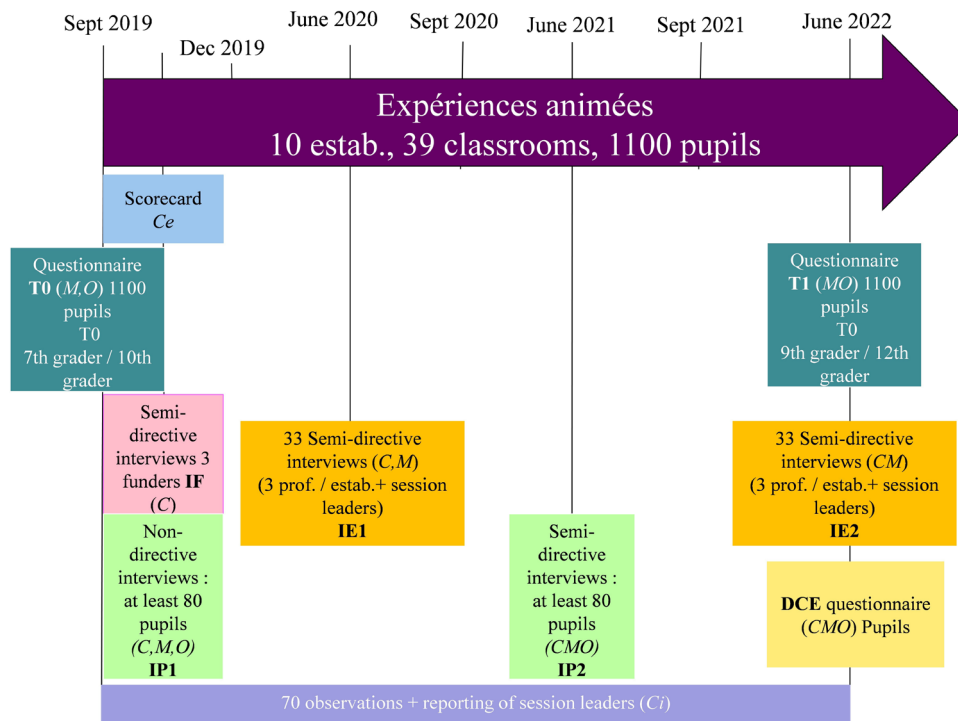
Sept 2019

Dec 2019

June 2020

Sept 2020

June 2021

Sept 2021

June 2022

Expériences animées
10 estab., 39 classrooms, 1100 pupils

Scorecard
*Ce*

Questionnaire
**T0** (*M,O*) 1100 pupils
T0
7th grader / 10th grader

Semi-directive interviews 3 funders **IF**
(*C*)

Non-directive interviews : at least 80 pupils
*(C,M,O)*
**IP1**

33 Semi-directive interviews (*C,M*)
(3 prof. / estab.+ session leaders)
**IE1**

Semi-directive interviews : at least 80 pupils
*(CMO)*
**IP2**

Questionnaire
**T1** (*MO*) 1100 pupils
T0
9th grader / 12th grader

33 Semi-directive interviews (*CM*)
(3 prof. / estab.+ session leaders)
**IE2**

**DCE** questionnaire
(*CMO*) Pupils

70 observations + reporting of session leaders (*Ci*)